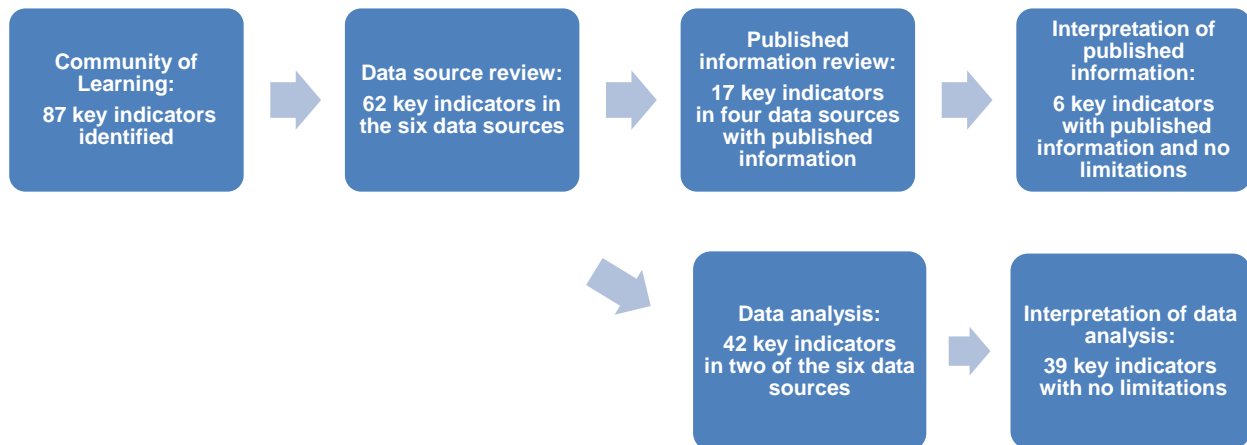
Community of Learning:
87 key indicators identified

Data source review:
62 key indicators in the six data sources

Published information review:
17 key indicators in four data sources with published information

Interpretation of published information:
6 key indicators with published information and no limitations

Data analysis:
42 key indicators in two of the six data sources

Interpretation of data analysis:
39 key indicators with no limitations